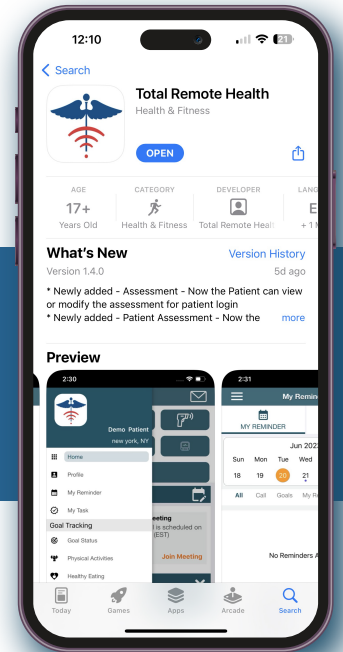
12:10

21

Search

Total Remote Health

Health & Fitness

OPEN

AGE
17+
Years Old

CATEGORY
Health & Fitness

DEVELOPER
Total Remote Healt

LANG
E
+ 1 M

What's New

Version History

Version 1.4.0

5d ago

* Newly added - Assessment - Now the Patient can view or modify the assessment for patient login
* Newly added - Patient Assessment - Now the

more

Preview

2:30

Demo Patient
new york, NY

Home
Profile
My Reminder
My Task
Goal Tracking
Goal Status
Physical Activities
Healthy Eating

eeting
d is scheduled on
(EST)

Join Meeting

2:31

My Reminde

MY REMINDER

Jun 2022

Sun Mon Tue Wed
18 19 20 21

All Call Goals My Re

No Reminders A

Today

Games

Apps

Arcade

Search